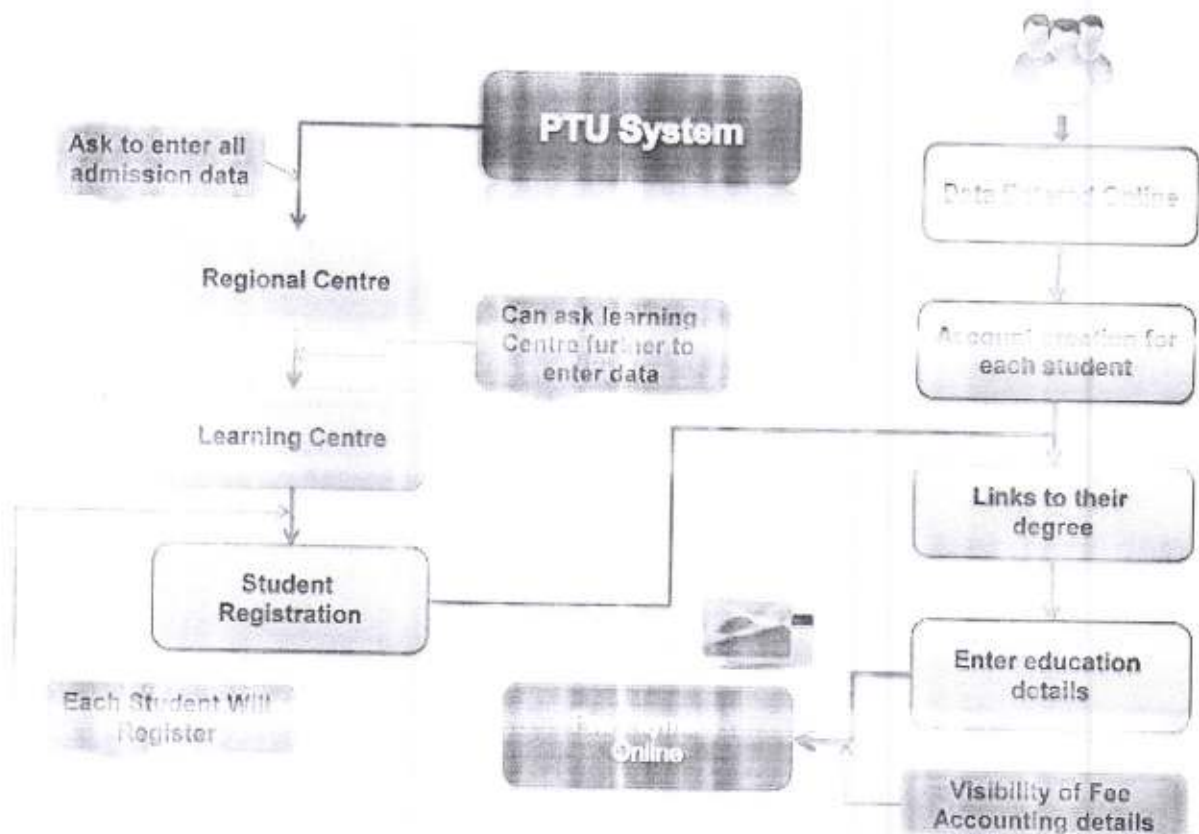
PTU System

Ask to enter all admission data

Regional Centre

Can ask learning Centre further to enter data

Learning Centre

Student Registration

Each Student Will Register

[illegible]
Online

Data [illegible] Online

Ac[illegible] for each student

Links to their degree

Enter education details

Visibility of Fee Accounting details